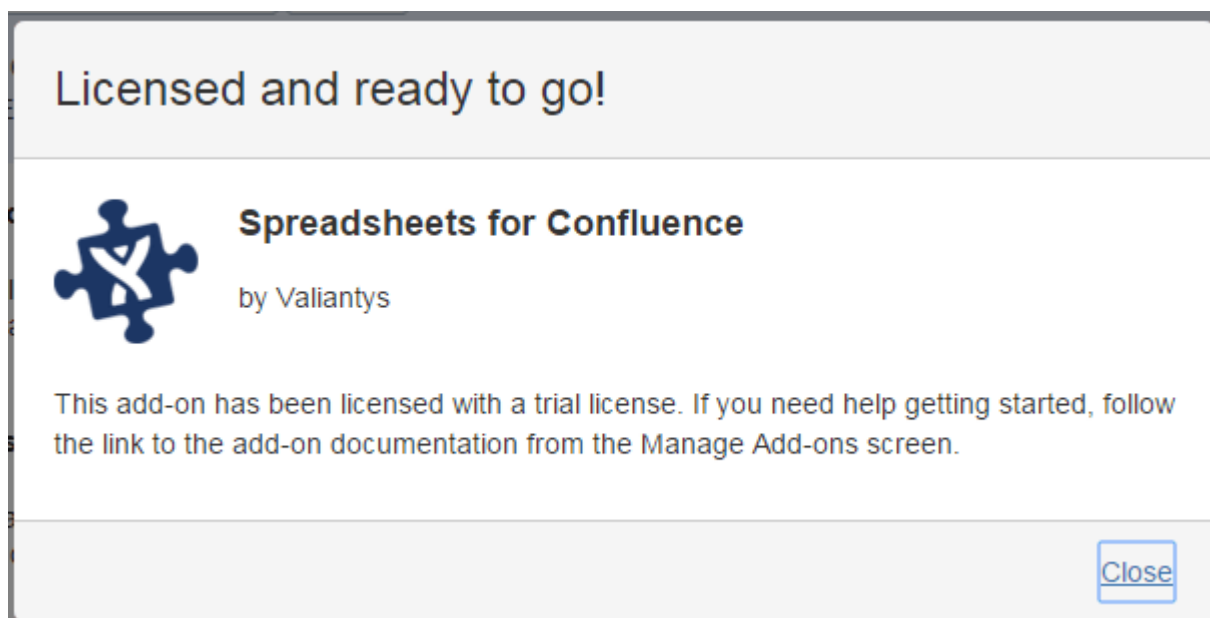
Licensed and ready to go!

Spreadsheets for Confluence

by Valiantys

This add-on has been licensed with a trial license. If you need help getting started, follow the link to the add-on documentation from the Manage Add-ons screen.

Close